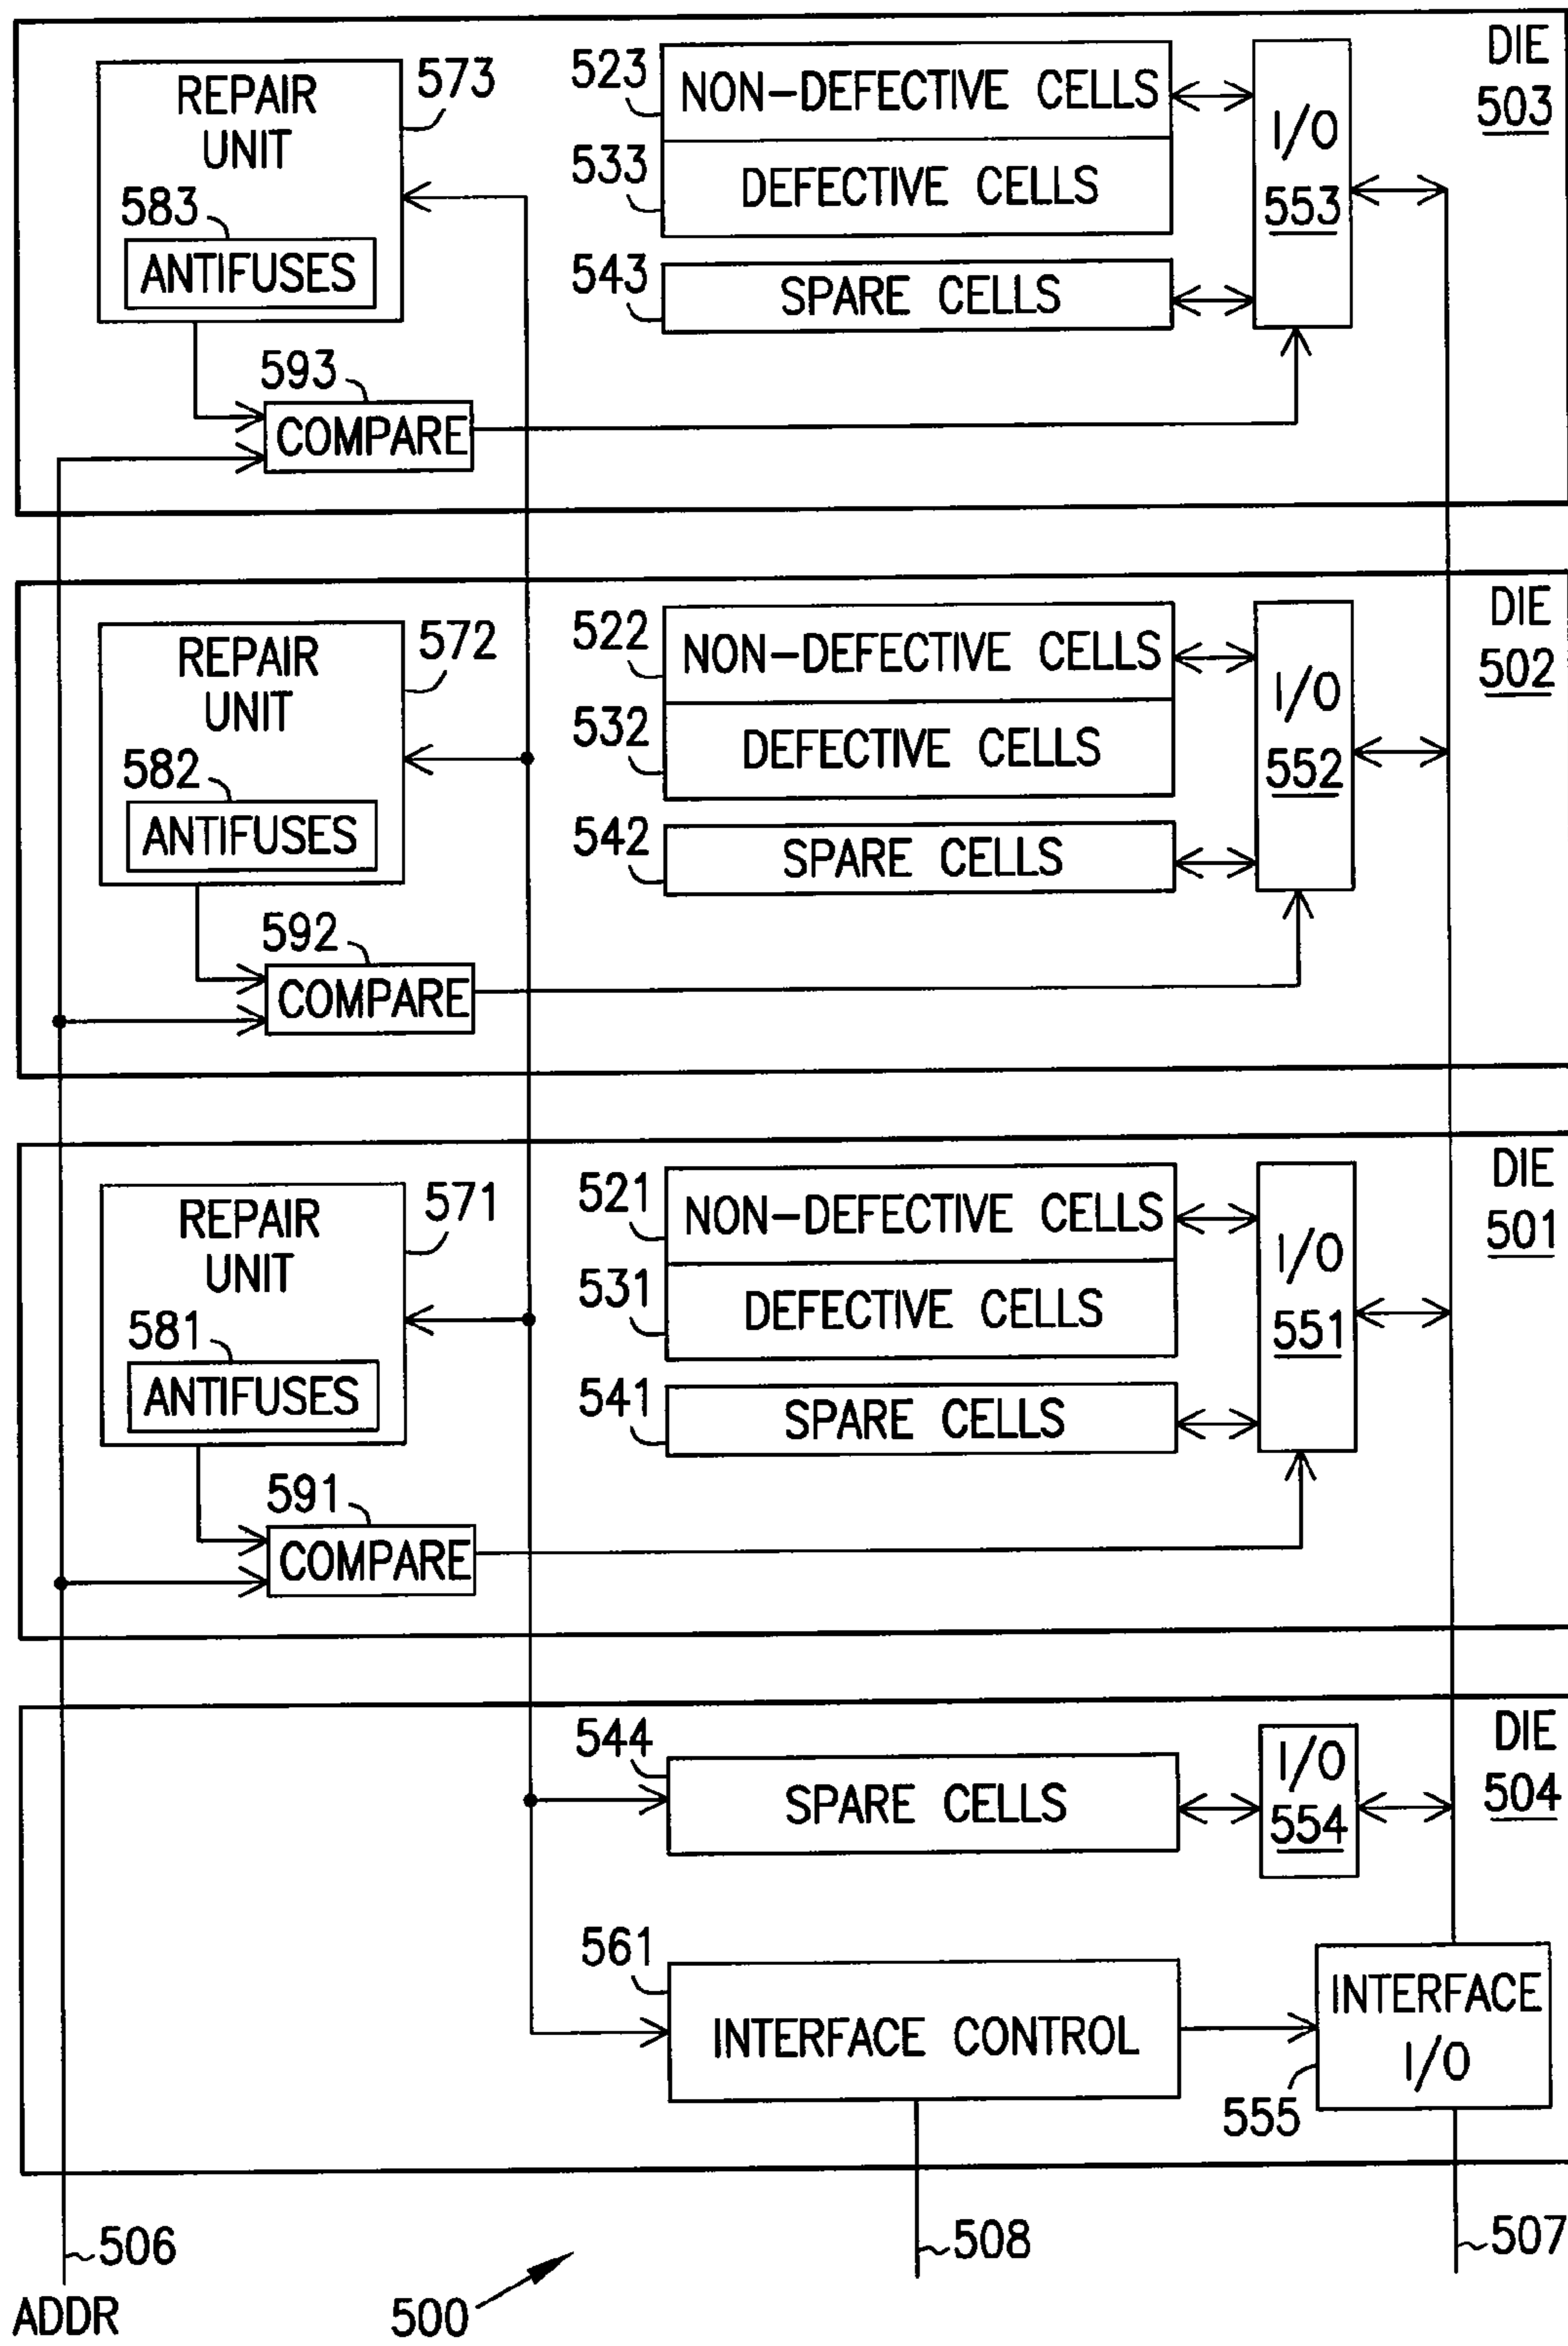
DIE
503

REPAIR UNIT
573
583
ANTIFUSES
523
NON–DEFECTIVE CELLS
533
DEFECTIVE CELLS
543
SPARE CELLS
I/O
553
593
COMPARE

DIE
502

REPAIR UNIT
572
582
ANTIFUSES
522
NON–DEFECTIVE CELLS
532
DEFECTIVE CELLS
542
SPARE CELLS
I/O
552
592
COMPARE

DIE
501

REPAIR UNIT
571
581
ANTIFUSES
521
NON–DEFECTIVE CELLS
531
DEFECTIVE CELLS
541
SPARE CELLS
I/O
551
591
COMPARE

DIE
504

544
SPARE CELLS
I/O
554
561
INTERFACE CONTROL
INTERFACE I/O
555

506
ADDR
500
508
507